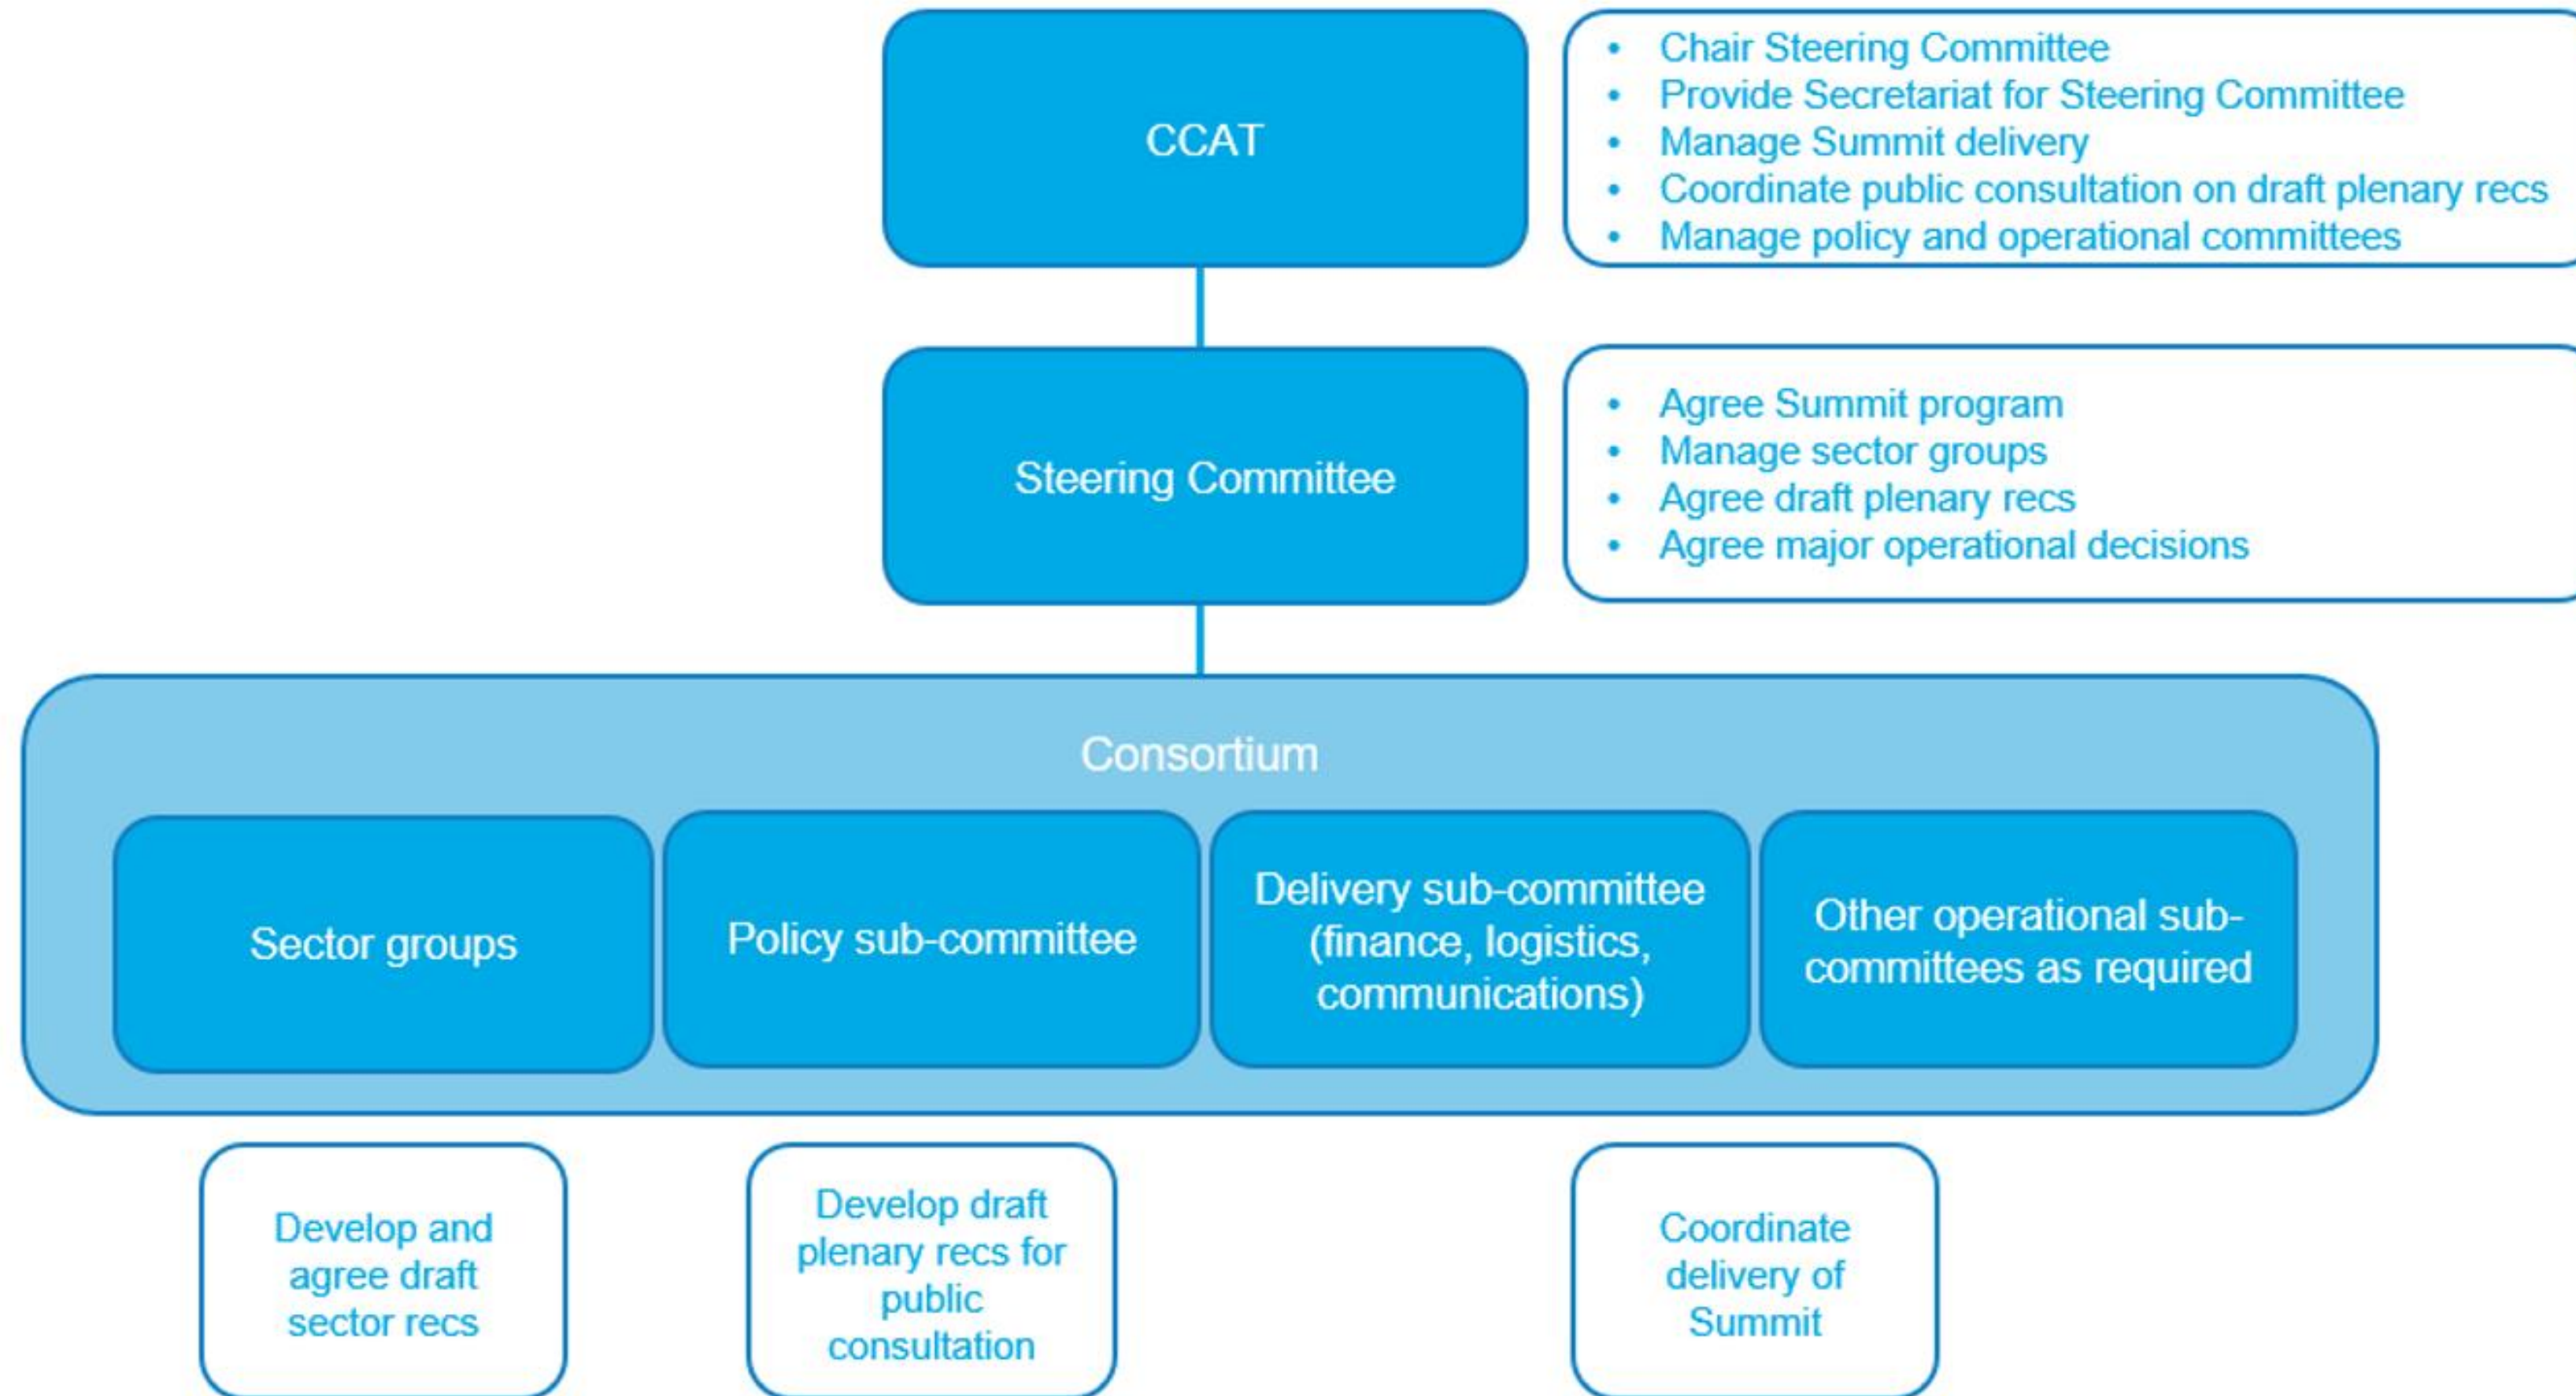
CCAT

- Chair Steering Committee
- Provide Secretariat for Steering Committee
- Manage Summit delivery
- Coordinate public consultation on draft plenary recs
- Manage policy and operational committees

Steering Committee

- Agree Summit program
- Manage sector groups
- Agree draft plenary recs
- Agree major operational decisions

Consortium

Sector groups

Policy sub-committee

Delivery sub-committee (finance, logistics, communications)

Other operational sub-committees as required

Develop and agree draft sector recs

Develop draft plenary recs for public consultation

Coordinate delivery of Summit